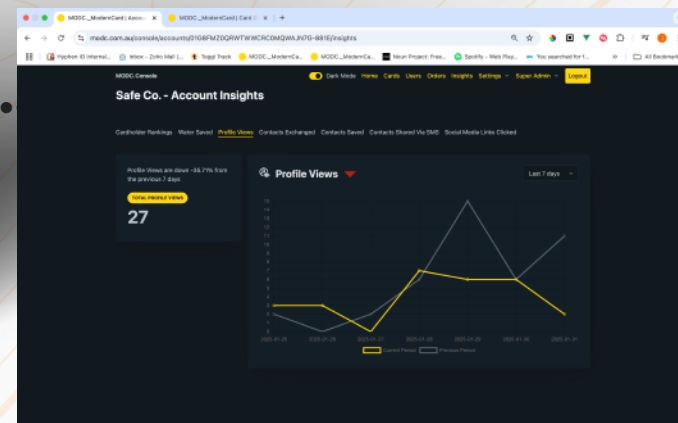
MODC _ModernCard | Accou ×
MODC _ModernCard | Card D ×
+
modc.com.au/console/accounts/01G8FMZ0QRWTWWCRC0MQWMJN7G-8816/insights
Pipphon IO Internal...
Inbox - Zoho Mail (...
Toggl Track
MODC _ModernCa...
MODC _ModernCa...
Noun Project: Free...
Spotify - Web Play...
You searched for f...
All Bookmarks

MODC.Console
Dark Mode
Home
Cards
Users
Orders
Insights
Settings
Super Admin
Logout

Safe Co. - Account Insights

Cardholder Rankings
Water Saved
Profile Views
Contacts Exchanged
Contacts Saved
Contacts Shared Via SMS
Social Media Links Clicked

Profile Views are down -35.7% from the previous 7 days

TOTAL PROFILE VIEWS

27

Profile Views

Last 7 days

15
14
13
12
11
10
9
8
7
6
5
4
3
2
1
0

2025-01-25
2025-01-26
2025-01-27
2025-01-28
2025-01-29
2025-01-30
2025-01-31

Current Period
Previous Period